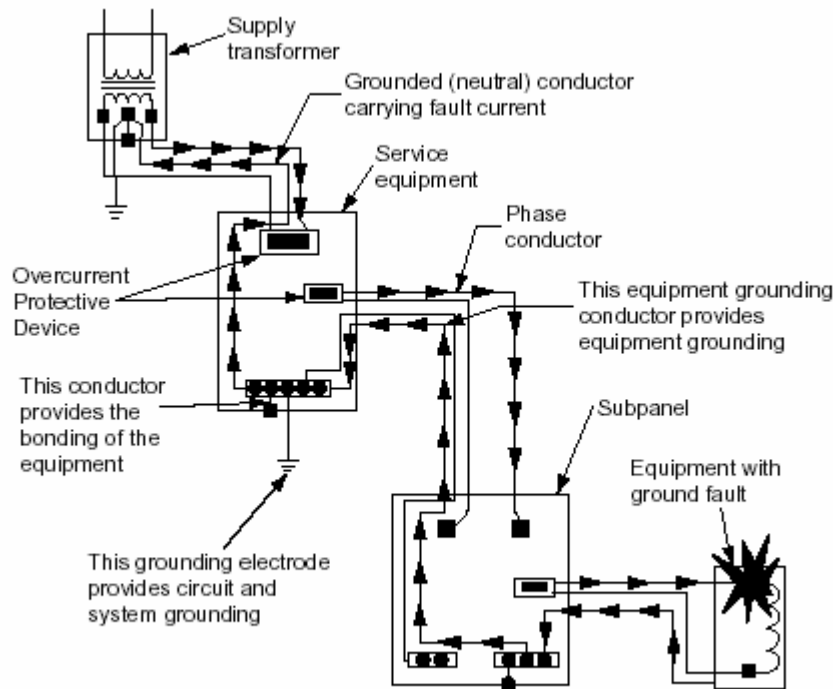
Supply transformer

Grounded (neutral) conductor carrying fault current

Service equipment

Phase conductor

Overcurrent Protective Device

This equipment grounding conductor provides equipment grounding

This conductor provides the bonding of the equipment

Subpanel

Equipment with ground fault

This grounding electrode provides circuit and system grounding